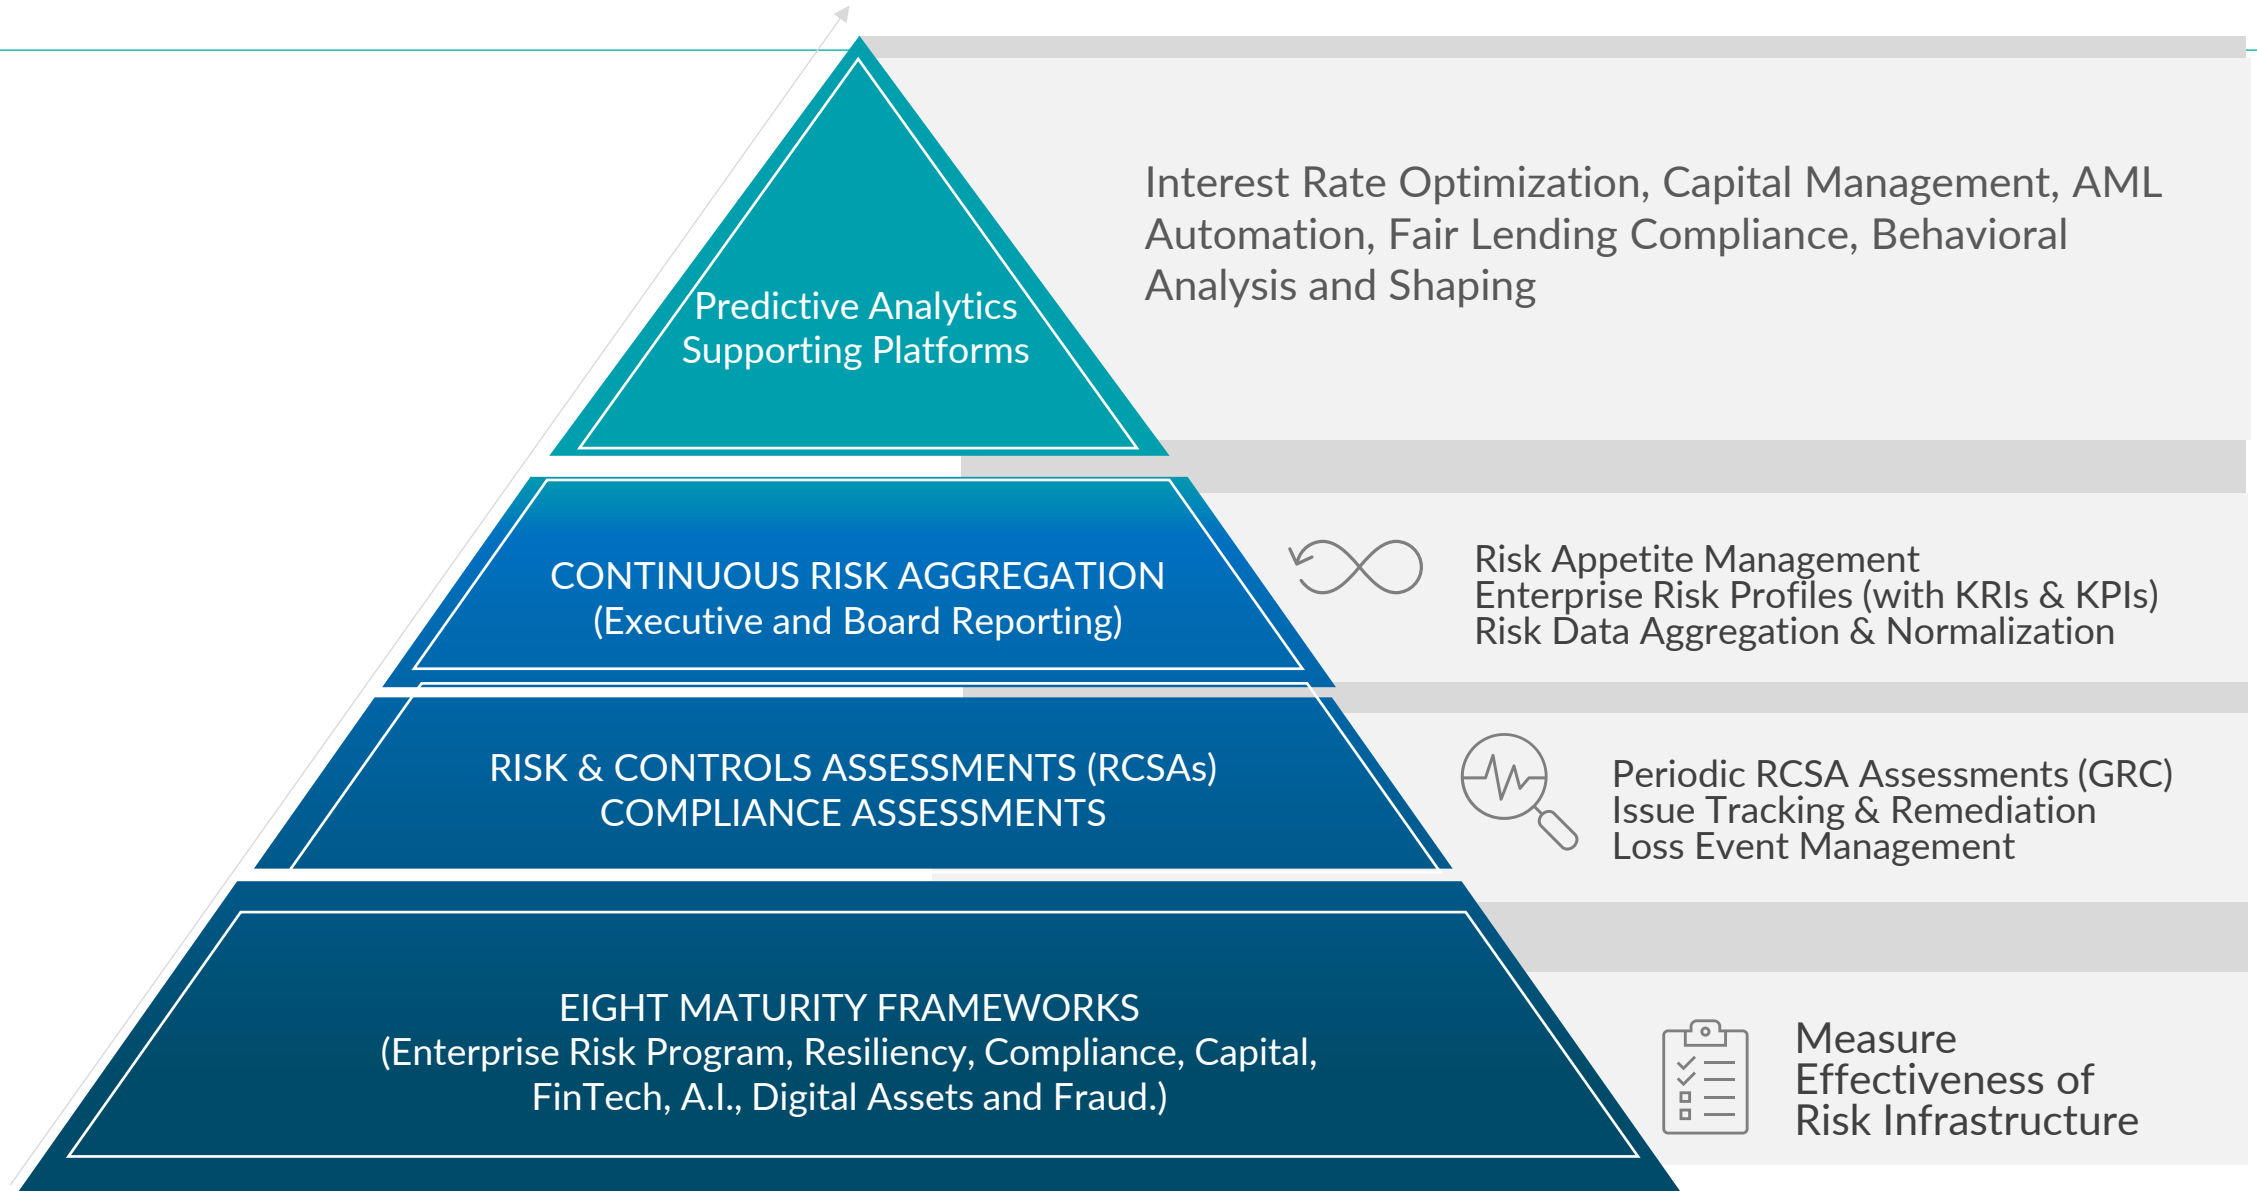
Predictive Analytics
Supporting Platforms

Interest Rate Optimization, Capital Management, AML Automation, Fair Lending Compliance, Behavioral Analysis and Shaping

CONTINUOUS RISK AGGREGATION
(Executive and Board Reporting)

Risk Appetite Management
Enterprise Risk Profiles (with KRIs & KPIs)
Risk Data Aggregation & Normalization

RISK & CONTROLS ASSESSMENTS (RCSAs)
COMPLIANCE ASSESSMENTS

Periodic RCSA Assessments (GRC)
Issue Tracking & Remediation
Loss Event Management

EIGHT MATURITY FRAMEWORKS
(Enterprise Risk Program, Resiliency, Compliance, Capital, FinTech, A.I., Digital Assets and Fraud.)

Measure
Effectiveness of
Risk Infrastructure